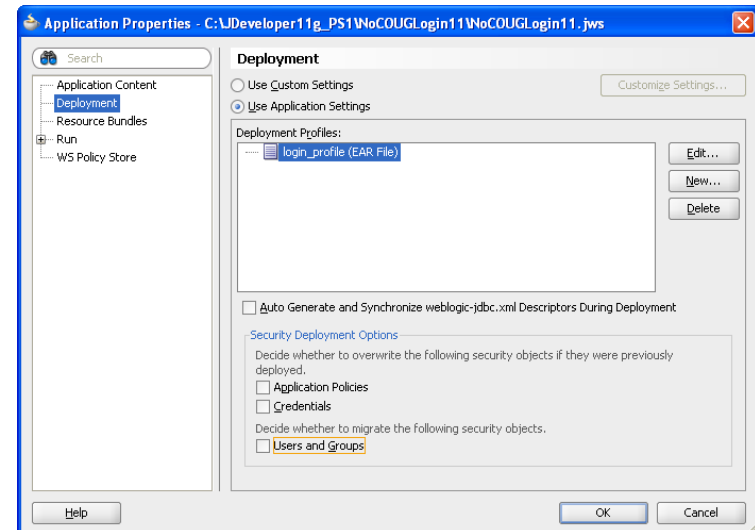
Application Properties - C:\JDeveloper11g_PS1\NoCOUGLogin11\NoCOUGLogin11.jws

Search

Application Content
Deployment
Resource Bundles
Run
WS Policy Store

Deployment

Use Custom Settings

Customize Settings...

Use Application Settings

Deployment Profiles:

login_profile (EAR File)

Edit...

New...

Delete

Auto Generate and Synchronize weblogic-jdbc.xml Descriptors During Deployment

Security Deployment Options

Decide whether to overwrite the following security objects if they were previously deployed.

Application Policies

Credentials

Decide whether to migrate the following security objects.

Users and Groups

Help

OK

Cancel